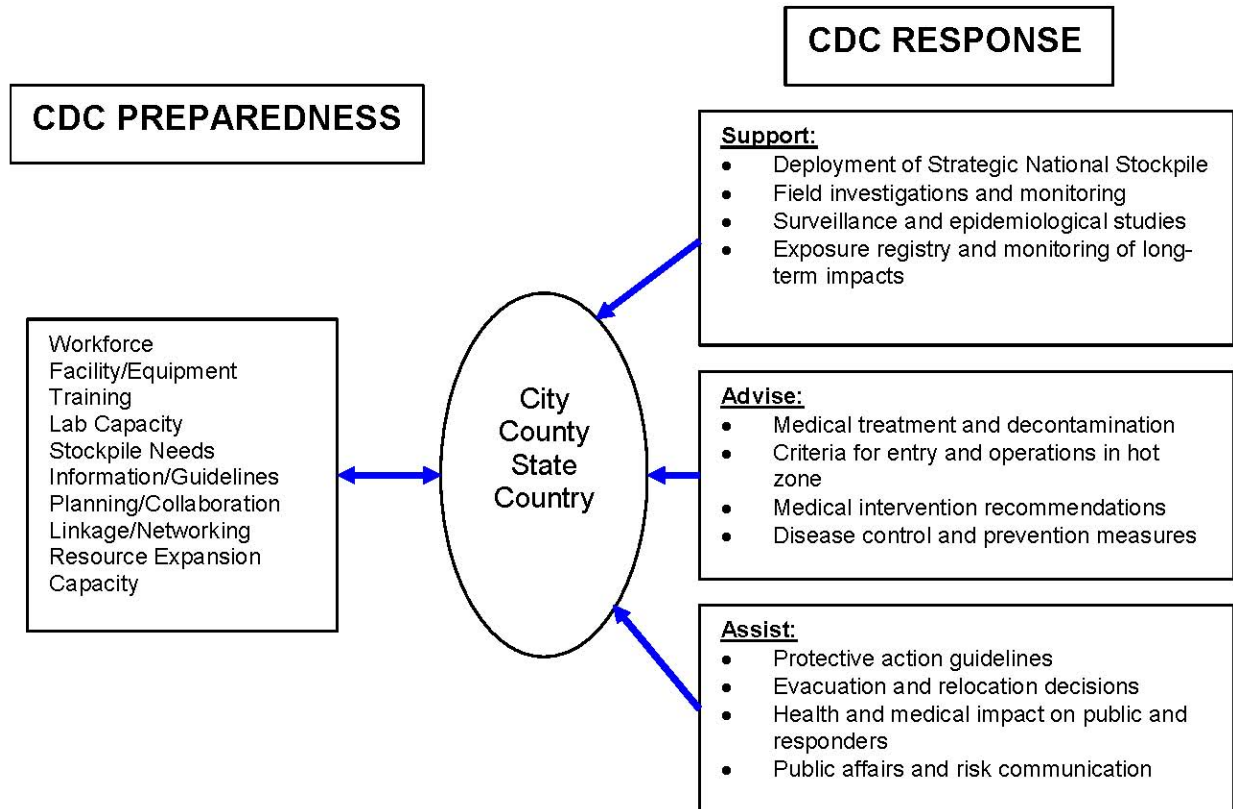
CDC PREPAREDNESS

Workforce
Facility/Equipment
Training
Lab Capacity
Stockpile Needs
Information/Guidelines
Planning/Collaboration
Linkage/Networking
Resource Expansion
Capacity

City
County
State
Country

CDC RESPONSE

Support:
- Deployment of Strategic National Stockpile
- Field investigations and monitoring
- Surveillance and epidemiological studies
- Exposure registry and monitoring of long-term impacts

Advise:
- Medical treatment and decontamination
- Criteria for entry and operations in hot zone
- Medical intervention recommendations
- Disease control and prevention measures

Assist:
- Protective action guidelines
- Evacuation and relocation decisions
- Health and medical impact on public and responders
- Public affairs and risk communication